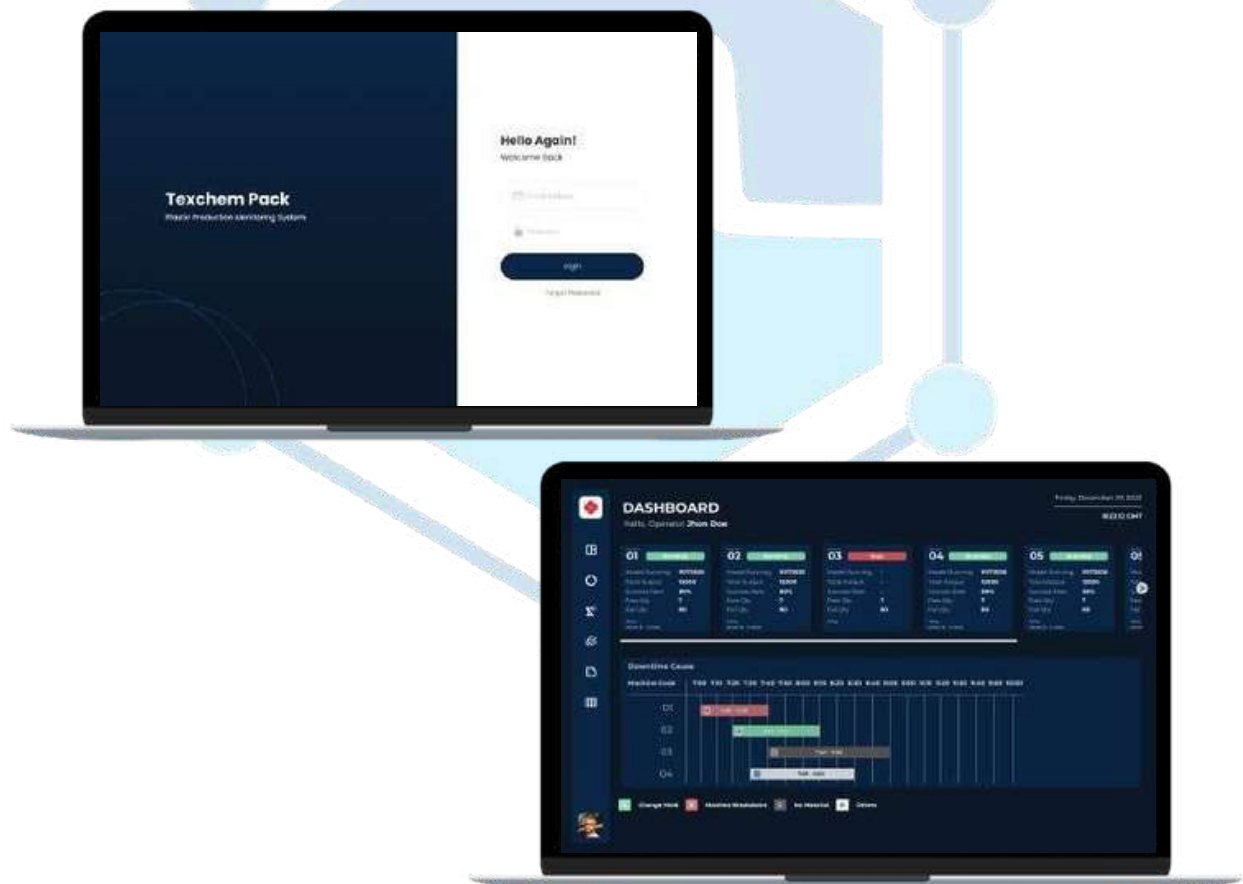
Texchem Pack
Plastic Production Monitoring System

Hello Again!
Welcome Back

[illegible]

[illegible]

Login

Forgot Password

DASHBOARD
Hello, Operator Jhon Doe

Friday, December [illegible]
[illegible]

01 Running
02 Running
03 Stop
04 Running
05 Running

Downtime Cause
Machine Code
01
02
03
04

Change Mold
Machine Breakdown
No Material
Others